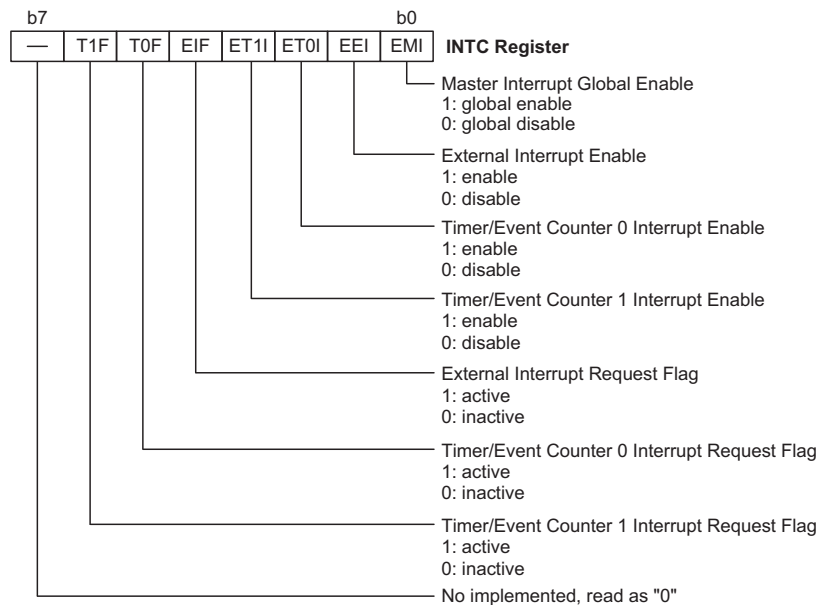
b7 b0

| — | T1F | T0F | EIF | ET1I | ET0I | EEI | EMI |
|---|---|---|---|---|---|---|---|

**INTC Register**

Master Interrupt Global Enable
1: global enable
0: global disable

External Interrupt Enable
1: enable
0: disable

Timer/Event Counter 0 Interrupt Enable
1: enable
0: disable

Timer/Event Counter 1 Interrupt Enable
1: enable
0: disable

External Interrupt Request Flag
1: active
0: inactive

Timer/Event Counter 0 Interrupt Request Flag
1: active
0: inactive

Timer/Event Counter 1 Interrupt Request Flag
1: active
0: inactive

No implemented, read as "0"